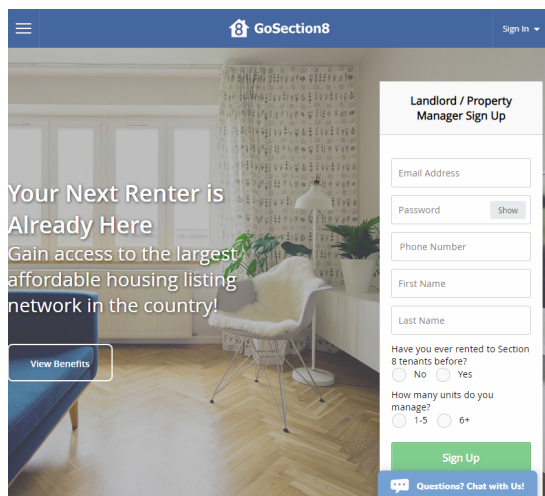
GoSection8

Sign In

Your Next Renter is Already Here

Gain access to the largest affordable housing listing network in the country!

View Benefits

Landlord / Property Manager Sign Up

Email Address

Password

Show

Phone Number

First Name

Last Name

Have you ever rented to Section 8 tenants before?

No

Yes

How many units do you manage?

1-5

6+

Sign Up

Questions? Chat with Us!